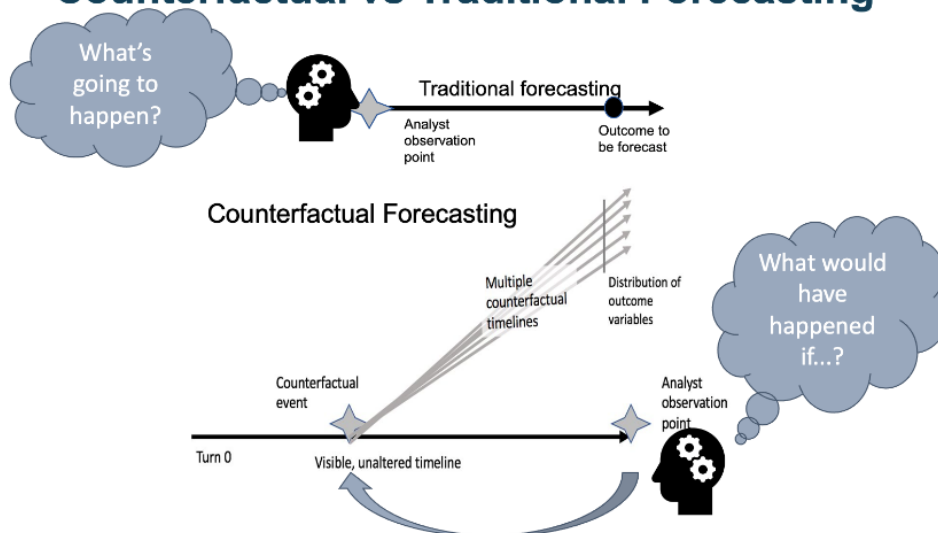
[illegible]

What's going to happen?

Traditional forecasting

Analyst observation point

Outcome to be forecast

Counterfactual Forecasting

Multiple counterfactual timelines

Distribution of outcome variables

What would have happened if...?

Counterfactual event

Analyst observation point

Turn 0

Visible, unaltered timeline